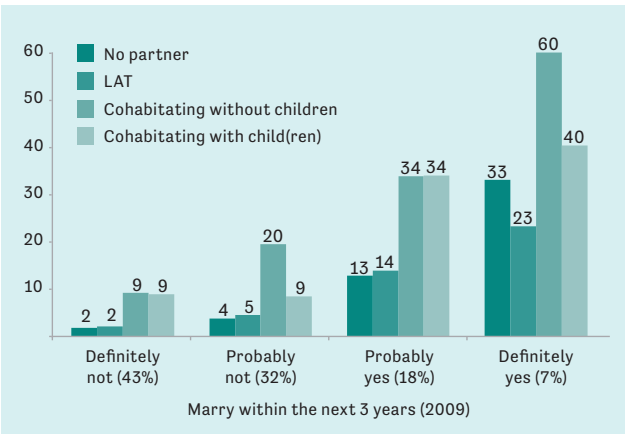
60
50
40
30
20
10

No partner
LAT
Cohabitating without children
Cohabitating with child(ren)

2 2 9 9
4 5 20 9
13 14 34 34
33 23 60 40

Definitely not (43%)
Probably not (32%)
Probably yes (18%)
Definitely yes (7%)

Marry within the next 3 years (2009)